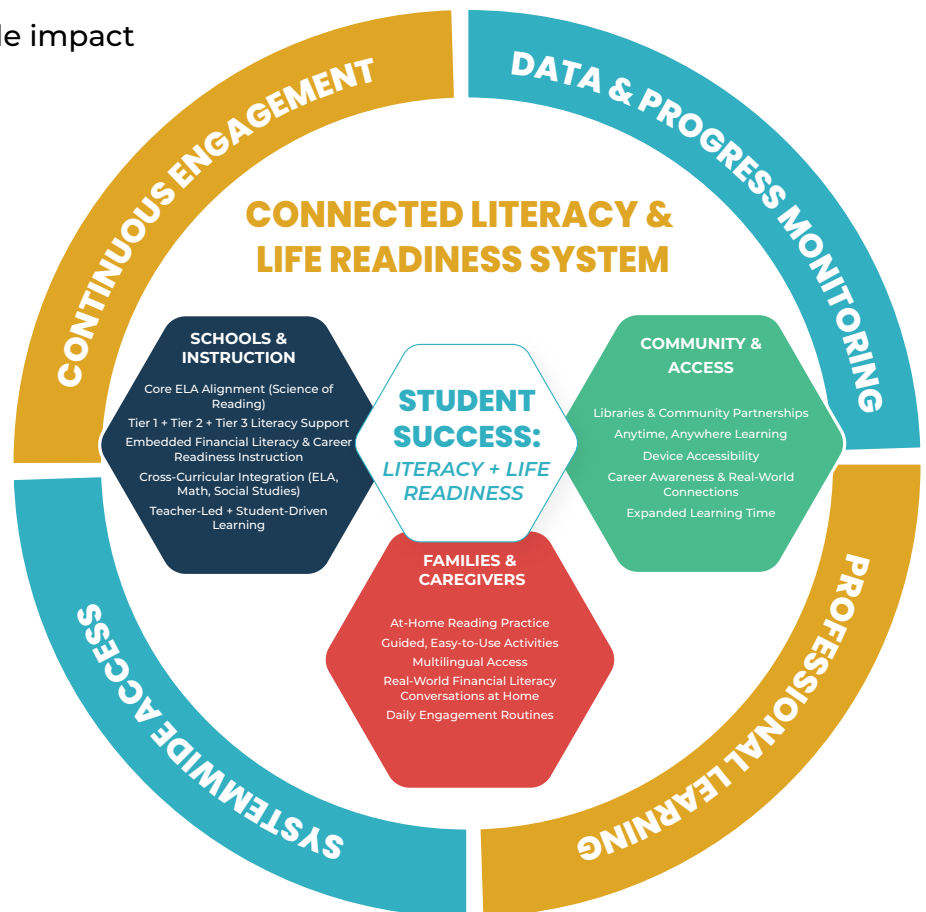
le impact

CONTINUOUS ENGAGEMENT

DATA & PROGRESS MONITORING

CONNECTED LITERACY & LIFE READINESS SYSTEM

SCHOOLS & INSTRUCTION

Core ELA Alignment (Science of Reading)

Tier 1 + Tier 2 + Tier 3 Literacy Support

Embedded Financial Literacy & Career Readiness Instruction

Cross-Curricular Integration (ELA, Math, Social Studies)

Teacher-Led + Student-Driven Learning

STUDENT SUCCESS:

LITERACY + LIFE READINESS

COMMUNITY & ACCESS

Libraries & Community Partnerships

Anytime, Anywhere Learning

Device Accessibility

Career Awareness & Real-World Connections

Expanded Learning Time

FAMILIES & CAREGIVERS

At-Home Reading Practice

Guided, Easy-to-Use Activities

Multilingual Access

Real-World Financial Literacy Conversations at Home

Daily Engagement Routines

SYSTEMWIDE ACCESS

PROFESSIONAL LEARNING